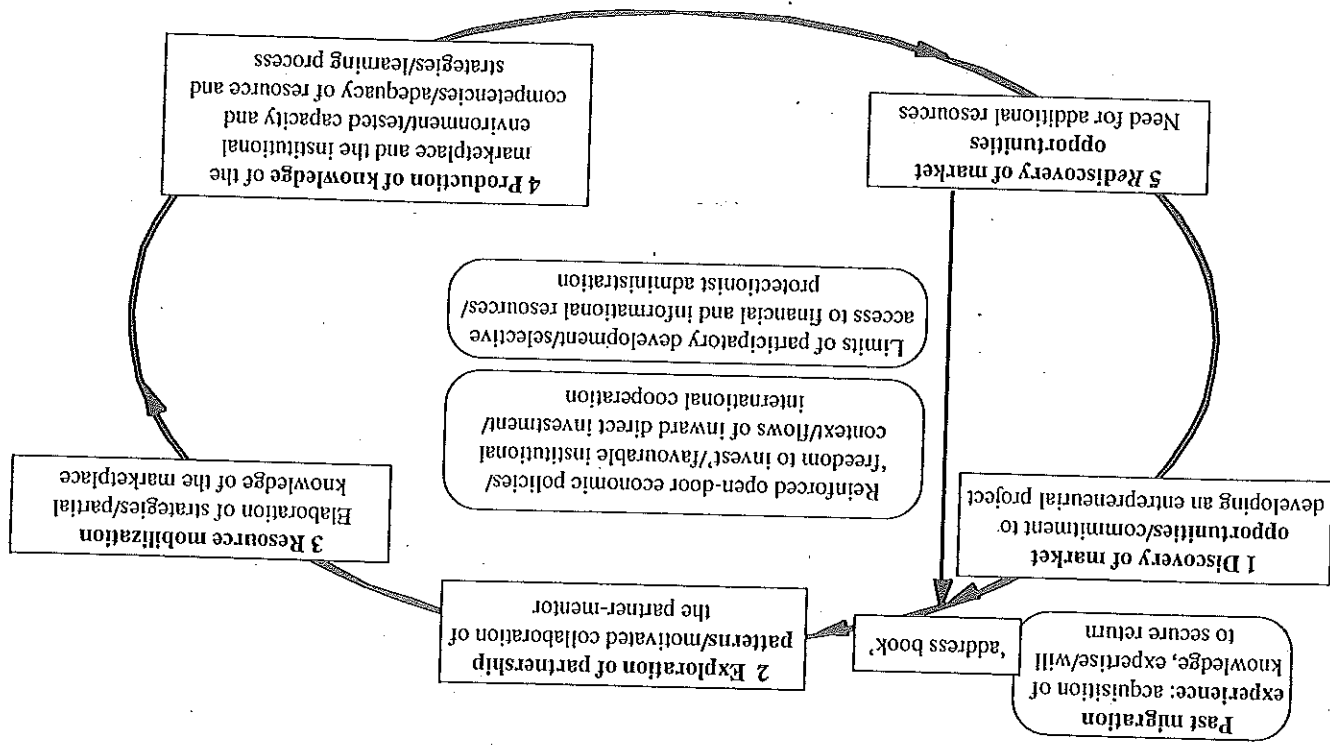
Past migration experience: acquisition of knowledge, expertise/will to secure return

'address book'

1 Discovery of market opportunities/commitment to developing an entrepreneurial project

2 Exploration of partnership patterns/motivated collaboration of the partner-mentor

3 Resource mobilization
Elaboration of strategies/partial knowledge of the marketplace

Reinforced open-door economic policies/ 'freedom to invest'/favourable institutional context/flows of inward direct investment/ international cooperation

Limits of participatory development/selective access to financial and informational resources/ protectionist administration

4 Production of knowledge of the marketplace and the institutional environment/tested capacity and competencies/adequacy of resource and strategies/learning process

5 Rediscovery of market opportunities
Need for additional resources